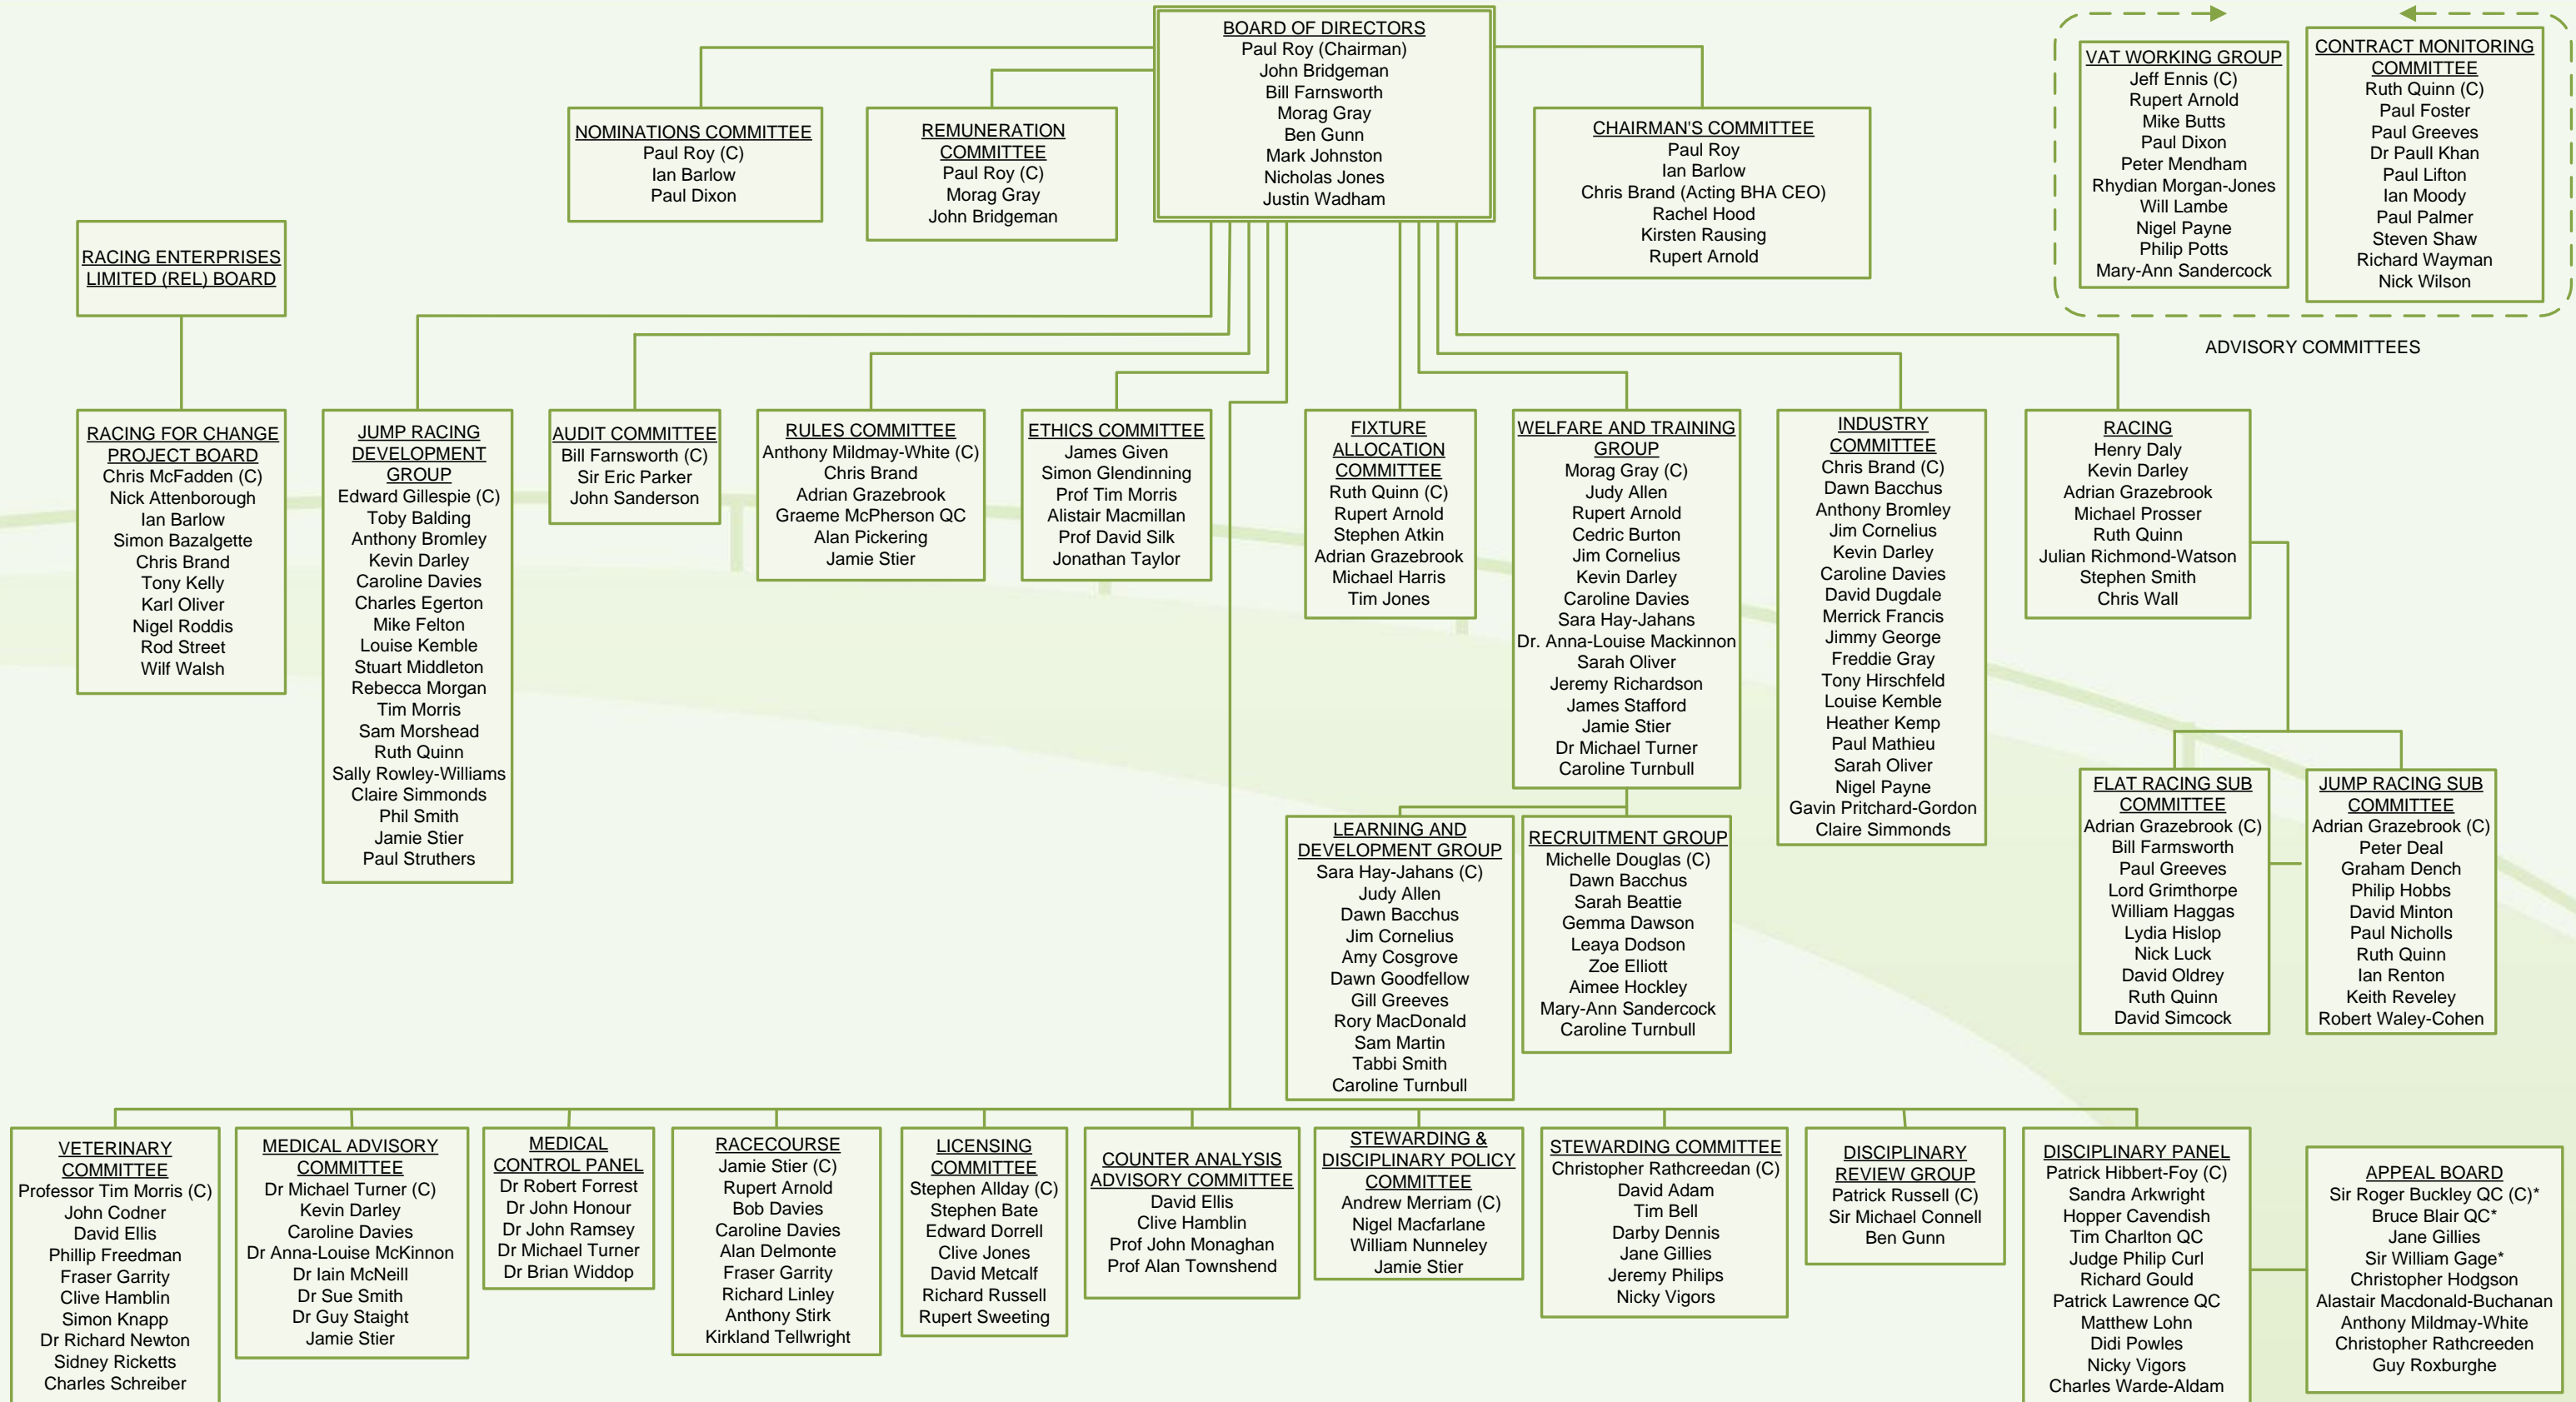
BOARD OF DIRECTORS
Paul Roy (Chairman)
John Bridgeman
Bill Farnsworth
Morag Gray
Ben Gunn
Mark Johnston
Nicholas Jones
Justin Wadham

NOMINATIONS COMMITTEE
Paul Roy (C)
Ian Barlow
Paul Dixon

REMUNERATION COMMITTEE
Paul Roy (C)
Morag Gray
John Bridgeman

CHAIRMAN'S COMMITTEE
Paul Roy
Ian Barlow
Chris Brand (Acting BHA CEO)
Rachel Hood
Kirsten Rausing
Rupert Arnold

VAT WORKING GROUP
Jeff Ennis (C)
Rupert Arnold
Mike Butts
Paul Dixon
Peter Mendham
Rhydian Morgan-Jones
Will Lambe
Nigel Payne
Philip Potts
Mary-Ann Sandercock

CONTRACT MONITORING COMMITTEE
Ruth Quinn (C)
Paul Foster
Paul Greeves
Dr Paull Khan
Paul Lifton
Ian Moody
Paul Palmer
Steven Shaw
Richard Wayman
Nick Wilson

ADVISORY COMMITTEES

RACING ENTERPRISES LIMITED (REL) BOARD

RACING FOR CHANGE PROJECT BOARD
Chris McFadden (C)
Nick Attenborough
Ian Barlow
Simon Bazalgette
Chris Brand
Tony Kelly
Karl Oliver
Nigel Roddis
Rod Street
Wilf Walsh

JUMP RACING DEVELOPMENT GROUP
Edward Gillespie (C)
Toby Balding
Anthony Bromley
Kevin Darley
Caroline Davies
Charles Egerton
Mike Felton
Louise Kemble
Stuart Middleton
Rebecca Morgan
Tim Morris
Sam Morshead
Ruth Quinn
Sally Rowley-Williams
Claire Simmonds
Phil Smith
Jamie Stier
Paul Struthers

AUDIT COMMITTEE
Bill Farnsworth (C)
Sir Eric Parker
John Sanderson

RULES COMMITTEE
Anthony Mildmay-White (C)
Chris Brand
Adrian Grazebrook
Graeme McPherson QC
Alan Pickering
Jamie Stier

ETHICS COMMITTEE
James Given
Simon Glendinning
Prof Tim Morris
Alistair Macmillan
Prof David Silk
Jonathan Taylor

FIXTURE ALLOCATION COMMITTEE
Ruth Quinn (C)
Rupert Arnold
Stephen Atkin
Adrian Grazebrook
Michael Harris
Tim Jones

WELFARE AND TRAINING GROUP
Morag Gray (C)
Judy Allen
Rupert Arnold
Cedric Burton
Jim Cornelius
Kevin Darley
Caroline Davies
Sara Hay-Jahans
Dr. Anna-Louise Mackinnon
Sarah Oliver
Jeremy Richardson
James Stafford
Jamie Stier
Dr Michael Turner
Caroline Turnbull

INDUSTRY COMMITTEE
Chris Brand (C)
Dawn Bacchus
Anthony Bromley
Jim Cornelius
Kevin Darley
Caroline Davies
David Dugdale
Merrick Francis
Jimmy George
Freddie Gray
Tony Hirschfeld
Louise Kemble
Heather Kemp
Paul Mathieu
Sarah Oliver
Nigel Payne
Gavin Pritchard-Gordon
Claire Simmonds

RACING
Henry Daly
Kevin Darley
Adrian Grazebrook
Michael Prosser
Ruth Quinn
Julian Richmond-Watson
Stephen Smith
Chris Wall

LEARNING AND DEVELOPMENT GROUP
Sara Hay-Jahans (C)
Judy Allen
Dawn Bacchus
Jim Cornelius
Amy Cosgrove
Dawn Goodfellow
Gill Greeves
Rory MacDonald
Sam Martin
Tabbi Smith
Caroline Turnbull

RECRUITMENT GROUP
Michelle Douglas (C)
Dawn Bacchus
Sarah Beattie
Gemma Dawson
Leaya Dodson
Zoe Elliott
Aimee Hockley
Mary-Ann Sandercock
Caroline Turnbull

FLAT RACING SUB COMMITTEE
Adrian Grazebrook (C)
Bill Farmsworth
Paul Greeves
Lord Grimthorpe
William Haggas
Lydia Hislop
Nick Luck
David Oldrey
Ruth Quinn
David Simcock

JUMP RACING SUB COMMITTEE
Adrian Grazebrook (C)
Peter Deal
Graham Dench
Philip Hobbs
David Minton
Paul Nicholls
Ruth Quinn
Ian Renton
Keith Reveley
Robert Waley-Cohen

VETERINARY COMMITTEE
Professor Tim Morris (C)
John Codner
David Ellis
Phillip Freedman
Fraser Garrity
Clive Hamblin
Simon Knapp
Dr Richard Newton
Sidney Ricketts
Charles Schreiber

MEDICAL ADVISORY COMMITTEE
Dr Michael Turner (C)
Kevin Darley
Caroline Davies
Dr Anna-Louise McKinnon
Dr Iain McNeill
Dr Sue Smith
Dr Guy Staight
Jamie Stier

MEDICAL CONTROL PANEL
Dr Robert Forrest
Dr John Honour
Dr John Ramsey
Dr Michael Turner
Dr Brian Widdop

RACECOURSE
Jamie Stier (C)
Rupert Arnold
Bob Davies
Caroline Davies
Alan Delmonte
Fraser Garrity
Richard Linley
Anthony Stirk
Kirkland Tellwright

LICENSING COMMITTEE
Stephen Allday (C)
Stephen Bate
Edward Dorrell
Clive Jones
David Metcalf
Richard Russell
Rupert Sweeting

COUNTER ANALYSIS ADVISORY COMMITTEE
David Ellis
Clive Hamblin
Prof John Monaghan
Prof Alan Townshend

STEWARDING & DISCIPLINARY POLICY COMMITTEE
Andrew Merriam (C)
Nigel Macfarlane
William Nunneley
Jamie Stier

STEWARDING COMMITTEE
Christopher Rathcreedan (C)
David Adam
Tim Bell
Darby Dennis
Jane Gillies
Jeremy Philips
Nicky Vigors

DISCIPLINARY REVIEW GROUP
Patrick Russell (C)
Sir Michael Connell
Ben Gunn

DISCIPLINARY PANEL
Patrick Hibbert-Foy (C)
Sandra Arkwright
Hopper Cavendish
Tim Charlton QC
Judge Philip Curl
Richard Gould
Patrick Lawrence QC
Matthew Lohn
Didi Powles
Nicky Vigors
Charles Warde-Aldam

APPEAL BOARD
Sir Roger Buckley QC (C)*
Bruce Blair QC*
Jane Gillies
Sir William Gage*
Christopher Hodgson
Alastair Macdonald-Buchanan
Anthony Mildmay-White
Christopher Rathcreeden
Guy Roxburghe